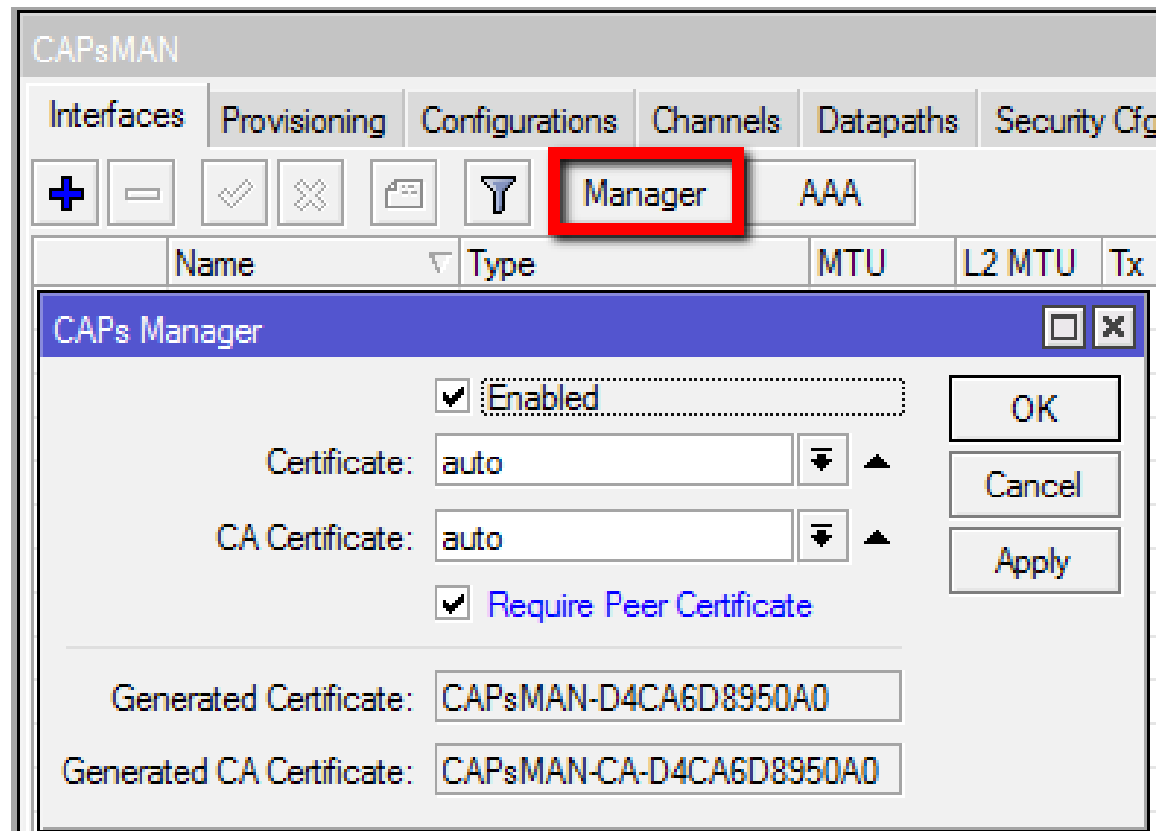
CAPsMAN

Interfaces | Provisioning | Configurations | Channels | Datapaths | Security Cfg

Manager | AAA

| Name | Type | MTU | L2 MTU | Tx |
|---|---|---|---|---|

CAPs Manager

Enabled

Certificate: auto

CA Certificate: auto

Require Peer Certificate

Generated Certificate: CAPsMAN-D4CA6D8950A0

Generated CA Certificate: CAPsMAN-CA-D4CA6D8950A0

OK

Cancel

Apply